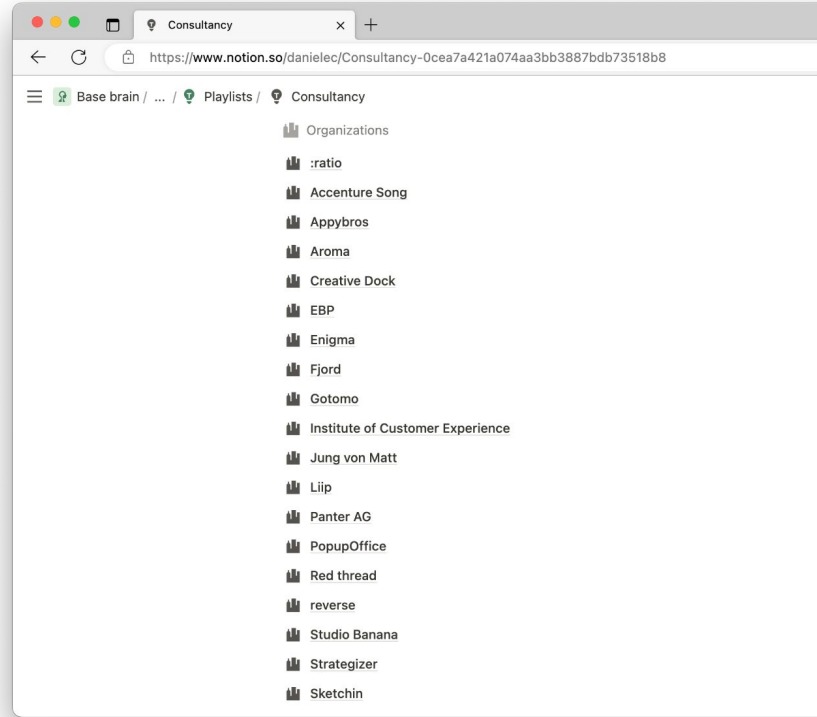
Consultancy ×

https://www.notion.so/danielec/Consultancy-0cea7a421a074aa3bb3887bdb73518b8

Base brain / ... / Playlists / Consultancy

Organizations

:ratio

Accenture Song

Appybros

Aroma

Creative Dock

EBP

Enigma

Fjord

Gotomo

Institute of Customer Experience

Jung von Matt

Liip

Panter AG

PopupOffice

Red thread

reverse

Studio Banana

Strategizer

Sketchin